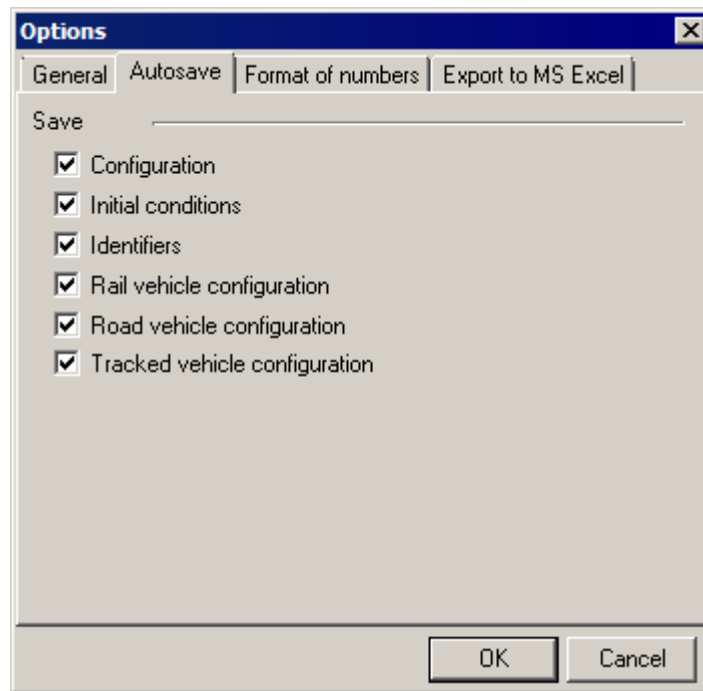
Options

General | Autosave | Format of numbers | Export to MS Excel

Save

Configuration
Initial conditions
Identifiers
Rail vehicle configuration
Road vehicle configuration
Tracked vehicle configuration

OK | Cancel